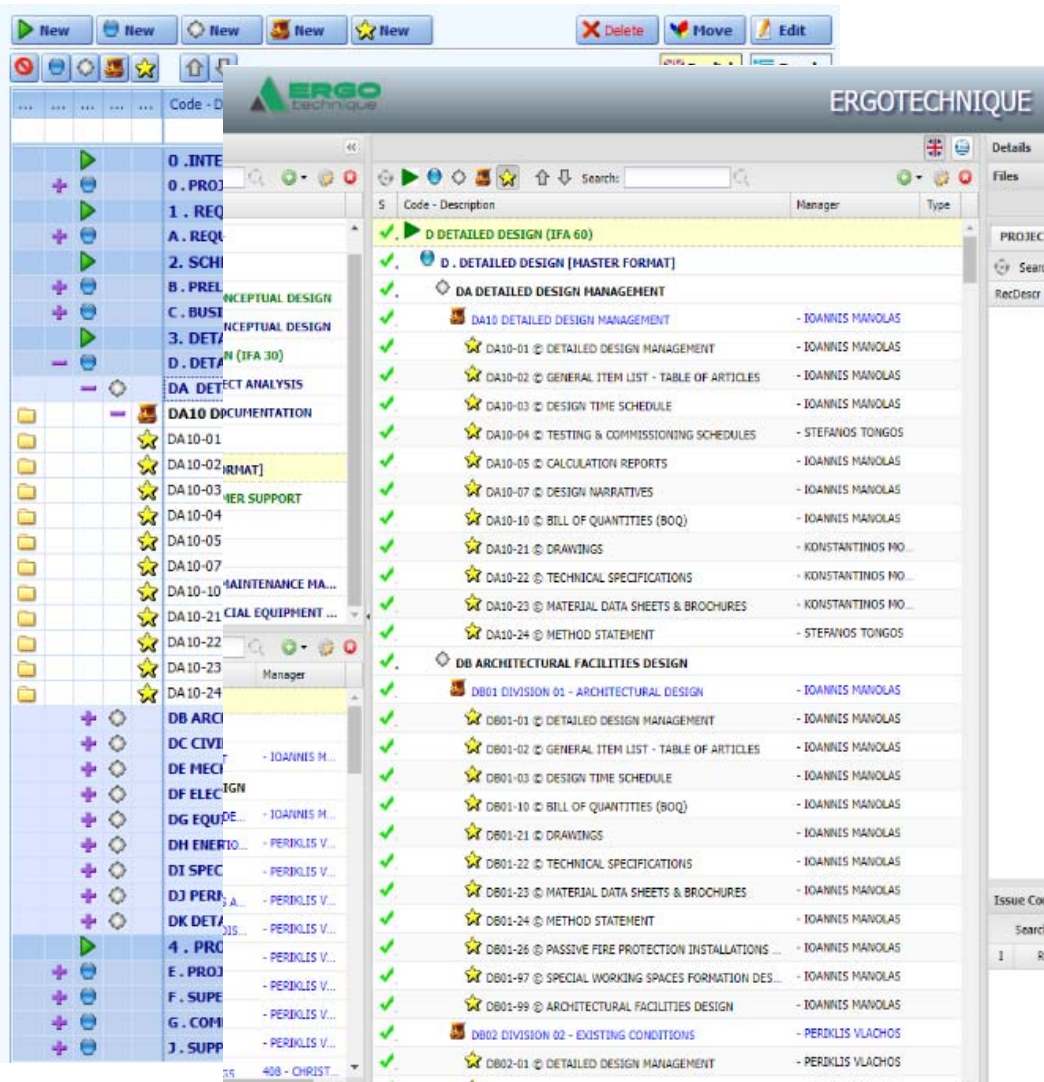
New New New New New
Delete Move Edit

... ... ... ... ... Code - D

0 .INTE
0 . PROJ
1 . REQ
A . REQU
2. SCHE
B . PREL
C . BUSI
3. DETA
D . DETA
DA DET
DA10 D
DA10-01
DA10-02
DA10-03
DA10-04
DA10-05
DA10-07
DA10-10
DA10-21
DA10-22
DA10-23
DA10-24
DB ARC
DC CIVI
DE MEC
DF ELEC
DG EQU
DH ENER
DI SPEC
DJ PERN
DK DETA
4 . PRO
E . PROJ
F . SUPE
G . COM
J . SUPP

NCEPTUAL DESIGN
NCEPTUAL DESIGN
N (IFA 30)
ECT ANALYSIS
OCUMENTATION
RMAT]
IER SUPPORT
AINTENANCE MA...
CIAL EQUIPMENT ...
Manager
- IOANNIS M...
GN
DE... - IOANNIS M...
IO... - PERIKLIS V...
- PERIKLIS V...
S A... - PERIKLIS V...
IS... - PERIKLIS V...
- PERIKLIS V...
- PERIKLIS V...
- PERIKLIS V...
- PERIKLIS V...
55 408 - CHRIST...

ERGO technique
ERGOTECHNIQUE

Search:
S Code - Description | Manager | Type

D DETAILED DESIGN (IFA 60)
D . DETAILED DESIGN [MASTER FORMAT]
DA DETAILED DESIGN MANAGEMENT
DA10 DETAILED DESIGN MANAGEMENT - IOANNIS MANOLAS
DA10-01 © DETAILED DESIGN MANAGEMENT - IOANNIS MANOLAS
DA10-02 © GENERAL ITEM LIST - TABLE OF ARTICLES - IOANNIS MANOLAS
DA10-03 © DESIGN TIME SCHEDULE - IOANNIS MANOLAS
DA10-04 © TESTING & COMMISSIONING SCHEDULES - STEFANOS TONGOS
DA10-05 © CALCULATION REPORTS - IOANNIS MANOLAS
DA10-07 © DESIGN NARRATIVES - IOANNIS MANOLAS
DA10-10 © BILL OF QUANTITIES (BOQ) - IOANNIS MANOLAS
DA10-21 © DRAWINGS - KONSTANTINOS MO...
DA10-22 © TECHNICAL SPECIFICATIONS - KONSTANTINOS MO...
DA10-23 © MATERIAL DATA SHEETS & BROCHURES - KONSTANTINOS MO...
DA10-24 © METHOD STATEMENT - STEFANOS TONGOS
DB ARCHITECTURAL FACILITIES DESIGN
DB01 DIVISION 01 - ARCHITECTURAL DESIGN - IOANNIS MANOLAS
DB01-01 © DETAILED DESIGN MANAGEMENT - IOANNIS MANOLAS
DB01-02 © GENERAL ITEM LIST - TABLE OF ARTICLES - IOANNIS MANOLAS
DB01-03 © DESIGN TIME SCHEDULE - IOANNIS MANOLAS
DB01-10 © BILL OF QUANTITIES (BOQ) - IOANNIS MANOLAS
DB01-21 © DRAWINGS - IOANNIS MANOLAS
DB01-22 © TECHNICAL SPECIFICATIONS - IOANNIS MANOLAS
DB01-23 © MATERIAL DATA SHEETS & BROCHURES - IOANNIS MANOLAS
DB01-24 © METHOD STATEMENT - IOANNIS MANOLAS
DB01-26 © PASSIVE FIRE PROTECTION INSTALLATIONS ... - IOANNIS MANOLAS
DB01-97 © SPECIAL WORKING SPACES FORMATION DES... - IOANNIS MANOLAS
DB01-99 © ARCHITECTURAL FACILITIES DESIGN - IOANNIS MANOLAS
DB02 DIVISION 02 - EXISTING CONDITIONS - PERIKLIS VLACHOS
DB02-01 © DETAILED DESIGN MANAGEMENT - PERIKLIS VLACHOS

Details
Files
PROJEC
Sear
RecDescr
Issue Co
Searc
I R